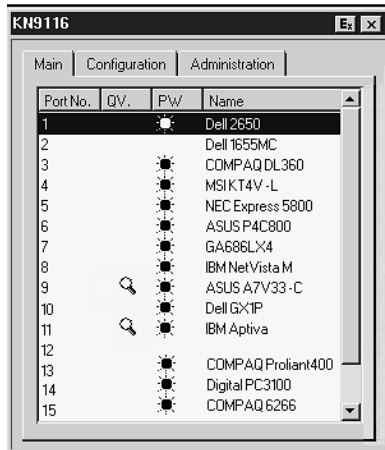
KN9116

Ex ×

Main | Configuration | Administration

| Port No. | QV. | PW | Name |
|---|---|---|---|
| 1 | | | Dell 2650 |
| 2 | | | Dell 1655MC |
| 3 | | | COMPAQ DL360 |
| 4 | | | MSI KT4V-L |
| 5 | | | NEC Express 5800 |
| 6 | | | ASUS P4C800 |
| 7 | | | GA686LX4 |
| 8 | | | IBM NetVista M |
| 9 | | | ASUS A7V33-C |
| 10 | | | Dell GX1P |
| 11 | | | IBM Aptiva |
| 12 | | | |
| 13 | | | COMPAQ Proliant400 |
| 14 | | | Digital PC3100 |
| 15 | | | COMPAQ 6266 |